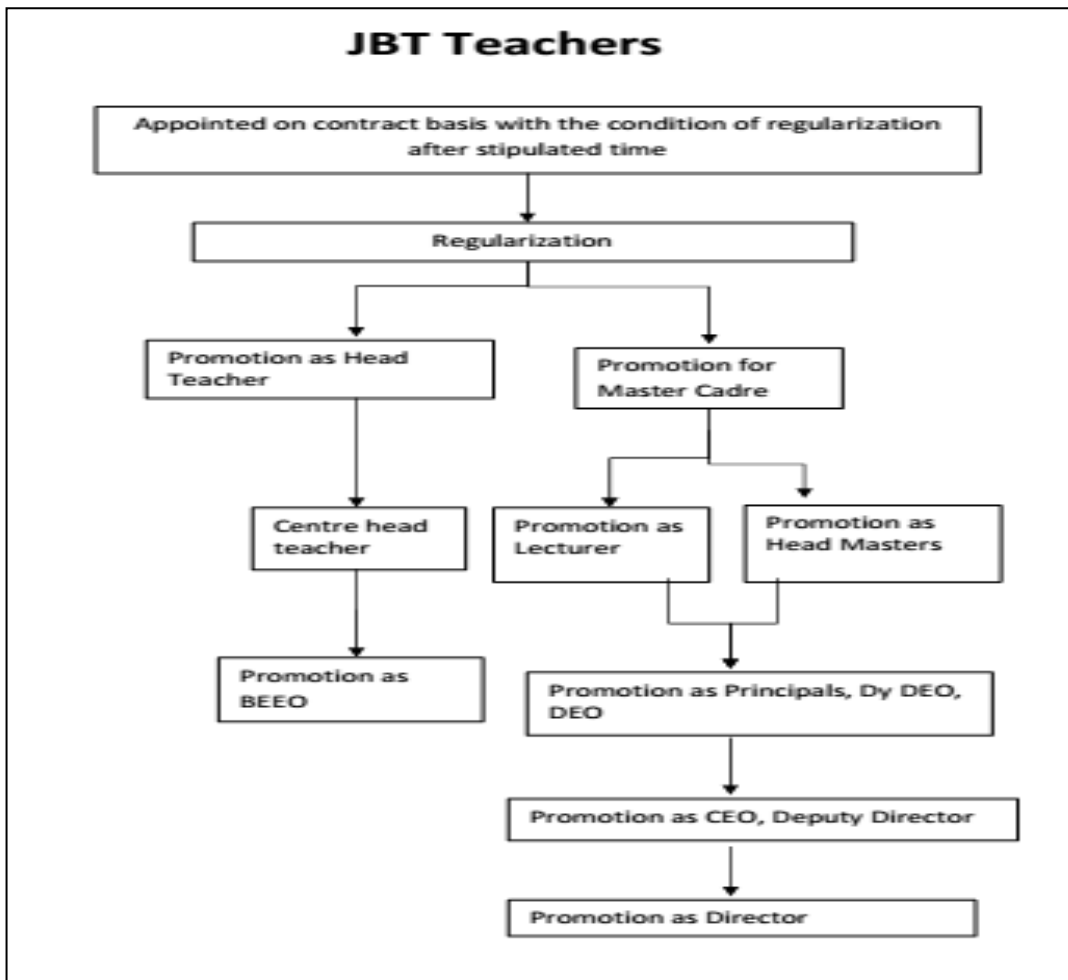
JBT Teachers

Appointed on contract basis with the condition of regularization after stipulated time

Regularization

Promotion as Head Teacher

Promotion for Master Cadre

Centre head teacher

Promotion as Lecturer

Promotion as Head Masters

Promotion as BEEO

Promotion as Principals, Dy DEO, DEO

Promotion as CEO, Deputy Director

Promotion as Director